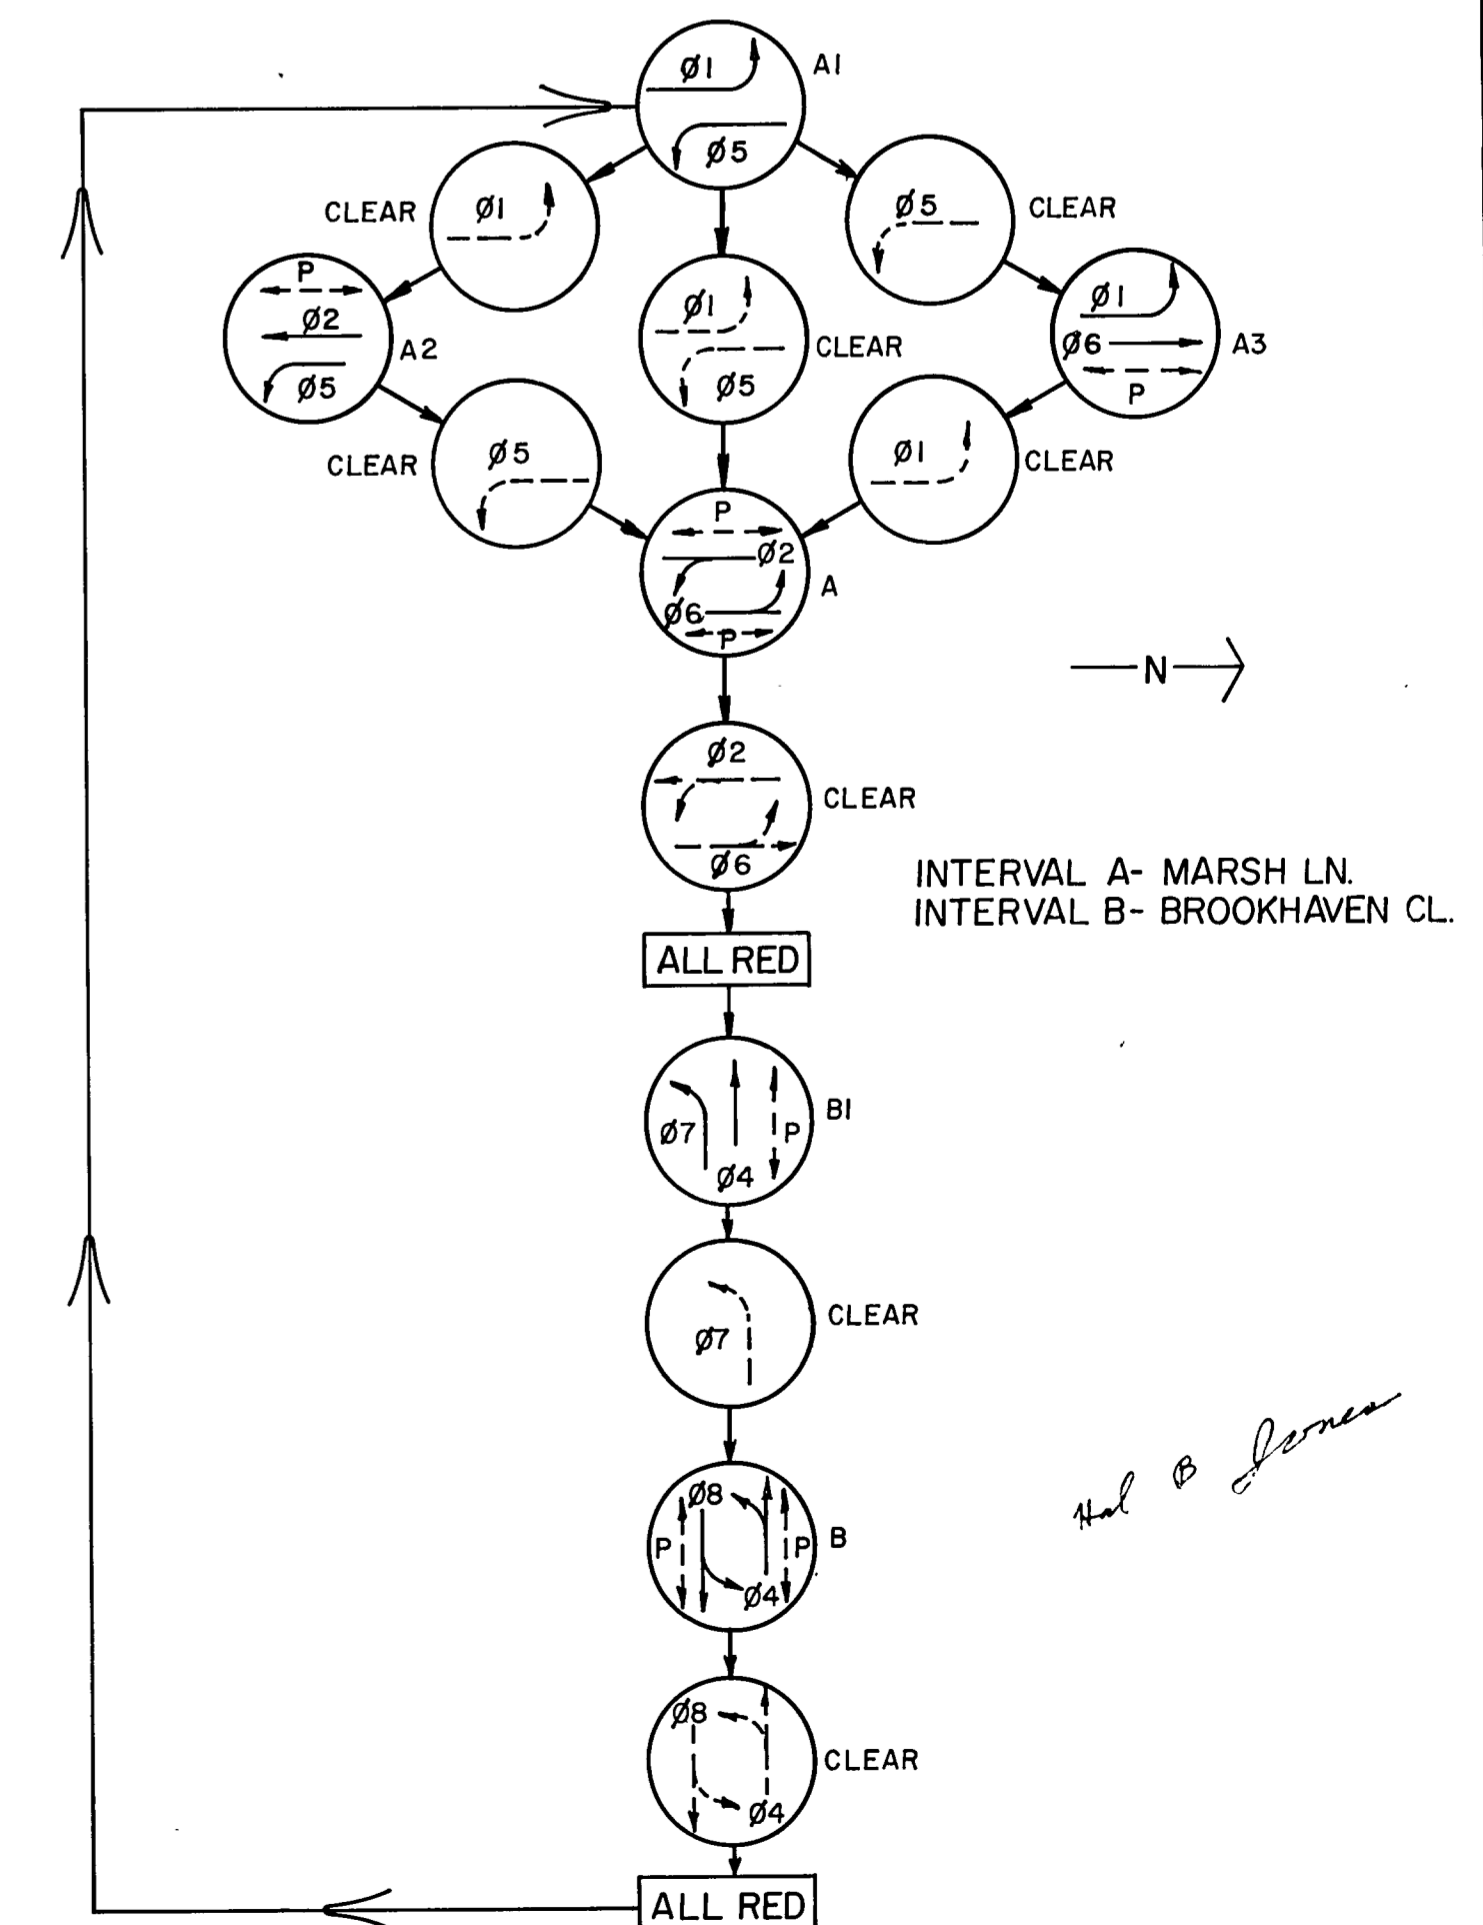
Ø1
Ø5
A1

CLEAR
Ø1

Ø5
CLEAR

P
Ø2
Ø5
A2

Ø1
Ø5
CLEAR

Ø1
Ø6
P
A3

CLEAR
Ø5

Ø1
CLEAR

P
Ø2
Ø6
P
A

N

Ø2
Ø6
CLEAR

INTERVAL A- MARSH LN.
INTERVAL B- BROOKHAVEN CL.

ALL RED

Ø7
P
Ø4
B1

Ø7
CLEAR

Ø8
P
P
Ø4
B

Hal B Jones

Ø8
Ø4
CLEAR

ALL RED